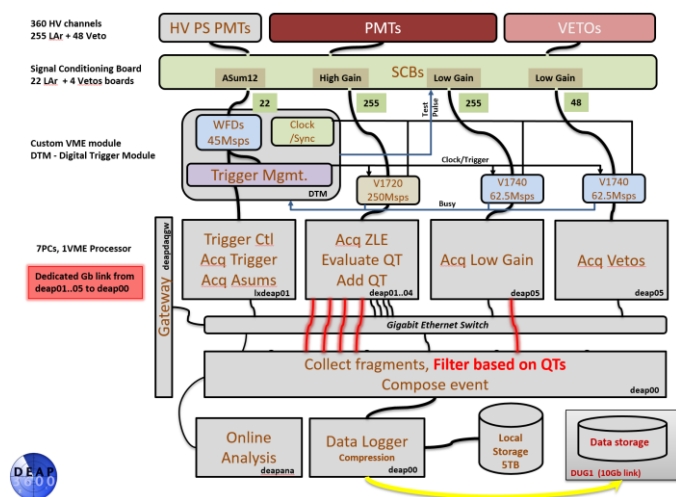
360 HV channels
255 LAr + 48 Veto

HV PS PMTs

PMTs

VETOs

Signal Conditioning Board
22 LAr + 4 Vetos boards

SCBs

ASum12

High Gain

Low Gain

Low Gain

22

255

Test Pulse

255

48

Custom VME module
DTM - Digital Trigger Module

WFDs
45Msps

Clock
/Sync

Clock/Trigger

Trigger Mgmt.

DTM

V1720
250Msps

V1740
62.5Msps

V1740
62.5Msps

Busy

7PCs, 1VME Processor

Dedicated Gb link from deap01..05 to deap00

Gateway

deapdaqgw

Trigger Ctl
Acq Trigger
Acq Asums

lxdeap01

Acq ZLE
Evaluate QT
Add QT

deap01..04

Acq Low Gain

deap05

Acq Vetos

deap05

Gigabit Ethernet Switch

Collect fragments, Filter based on QTs
Compose event

deap00

Online
Analysis

deapana

Data Logger
Compression

deap00

Local
Storage
5TB

Data storage

DUG1 (10Gb link)

DEAP
3600